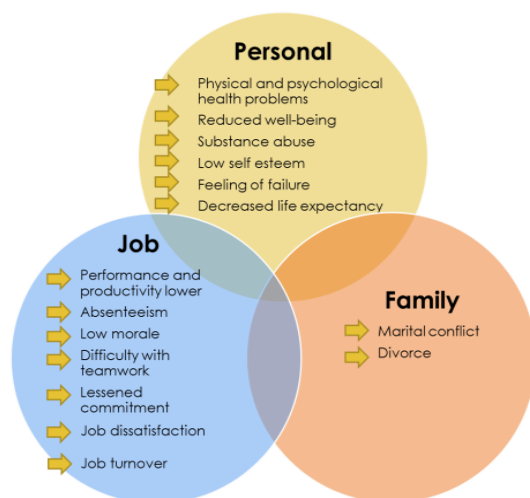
Personal

Physical and psychological health problems

Reduced well-being

Substance abuse

Low self esteem

Feeling of failure

Decreased life expectancy

Job

Performance and productivity lower

Absenteeism

Low morale

Difficulty with teamwork

Lessened commitment

Job dissatisfaction

Job turnover

Family

Marital conflict

Divorce